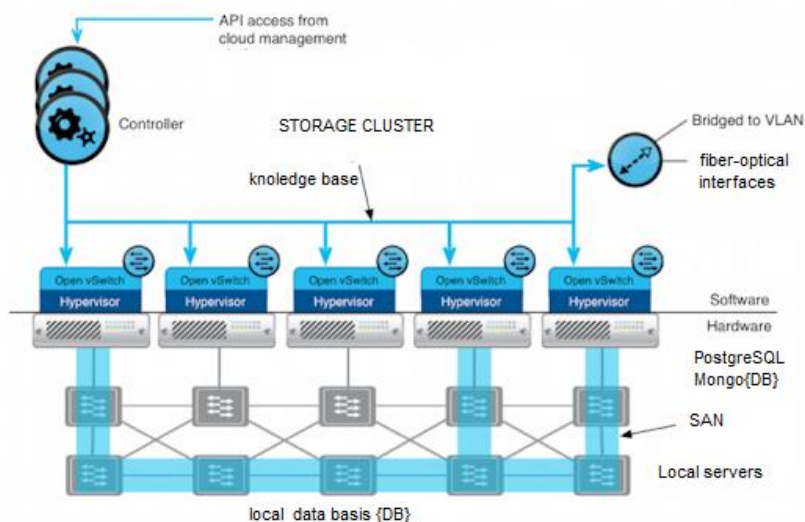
API access from cloud management

Controller

STORAGE CLUSTER

Bridged to VLAN

fiber-optical interfaces

knoledge base

Open vSwitch
Hypervisor

Open vSwitch
Hypervisor

Open vSwitch
Hypervisor

Open vSwitch
Hypervisor

Open vSwitch
Hypervisor

Software

Hardware

PostgreSQL
Mongo{DB}

SAN

Local servers

local data basis {DB}